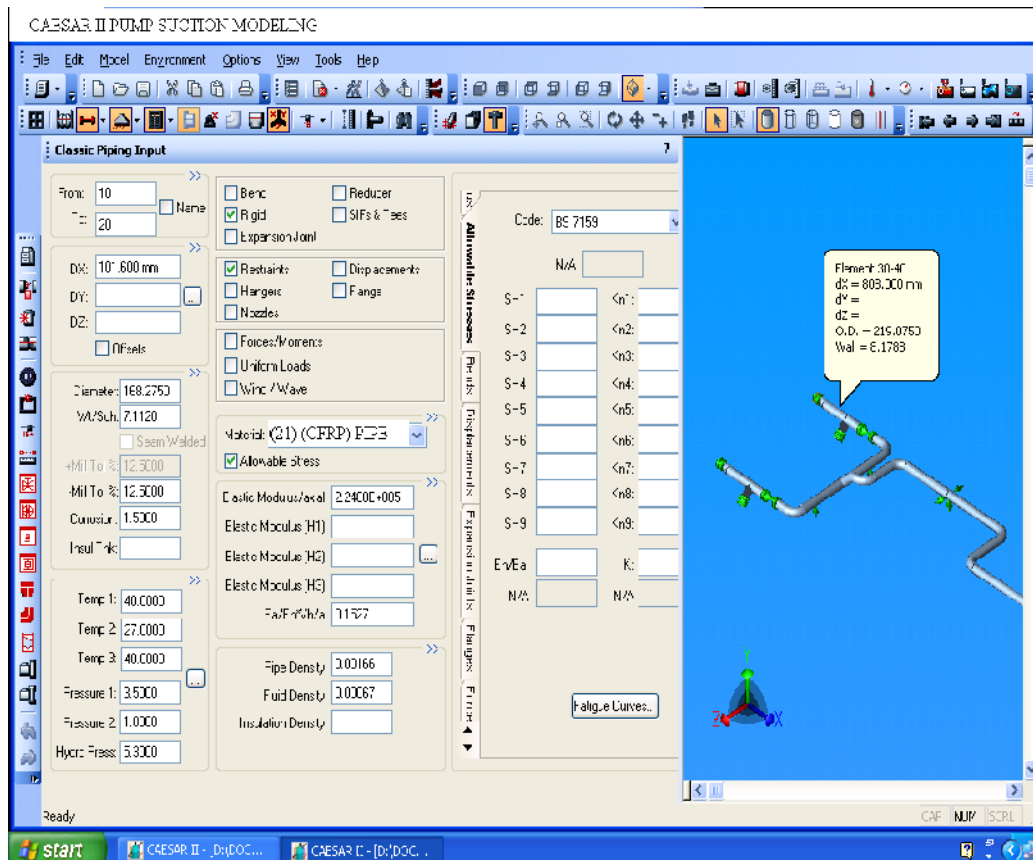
CAESAR II PUMP SUCTION MODELING

File Edit Model Environment Options View Tools Help

Classic Piping Input

From: 10
To: 20
Name

DX: 101.600 mm
DY:
DZ:
Offsets

Diameter: 168.2750
Wt/Sch: 7.1120
Seam Welded
+Mill Tol %: 12.5000
-Mill Tol %: 12.5000
Corrosion: 1.5000
Insul Thk:

Temp 1: 40.0000
Temp 2: 27.0000
Temp 3: 40.0000
Pressure 1: 3.5000
Pressure 2: 1.0000
Hydro Press: 5.3000

Bend
Rigid
Expansion Joint
Reducer
SIFs & Tees

Restraints
Hangers
Nozzles
Displacements
Flange

Forces/Moments
Uniform Loads
Wind / Wave

Material: (21) (CFRP) PIPE
Allowable Stress

Elastic Modulus/axial 2.2400E+005
Elastic Modulus (H1)
Elastic Modulus (H2)
Elastic Modulus (H3)
Ea/Eh*Vh/a 0.1527

Pipe Density 0.00166
Fluid Density 0.00067
Insulation Density

Allowable Stresses
Bends
Displacements
Expansion Joints
Flanges

Code: BS 7159

N/A

S-1 Kn1:
S-2 Kn2:
S-3 Kn3:
S-4 Kn4:
S-5 Kn5:
S-6 Kn6:
S-7 Kn7:
S-8 Kn8:
S-9 Kn9:

Eh/Ea K:
N/A N/A

Fatigue Curves...

Element 30-40
dX = 808.000 mm
dY =
dZ =
O.D. = 219.0750
Wall = 8.1783

Y
Z
X

Ready

CAP NUM SCRL

start
CAESAR II - [D:\DOC...
CAESAR II - [D:\DOC...